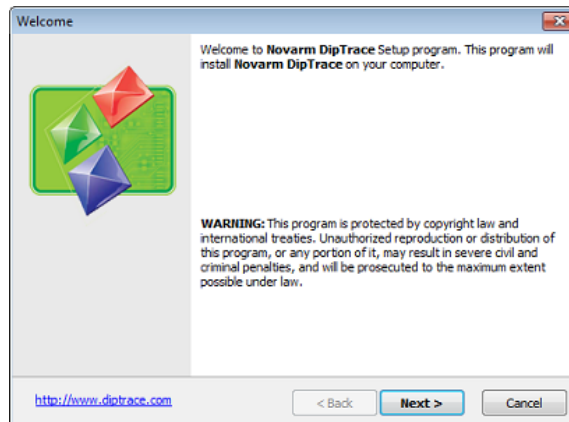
Welcome

Welcome to Novarm DipTrace Setup program. This program will install Novarm DipTrace on your computer.

WARNING: This program is protected by copyright law and international treaties. Unauthorized reproduction or distribution of this program, or any portion of it, may result in severe civil and criminal penalties, and will be prosecuted to the maximum extent possible under law.

http://www.diptrace.com

< Back

Next >

Cancel